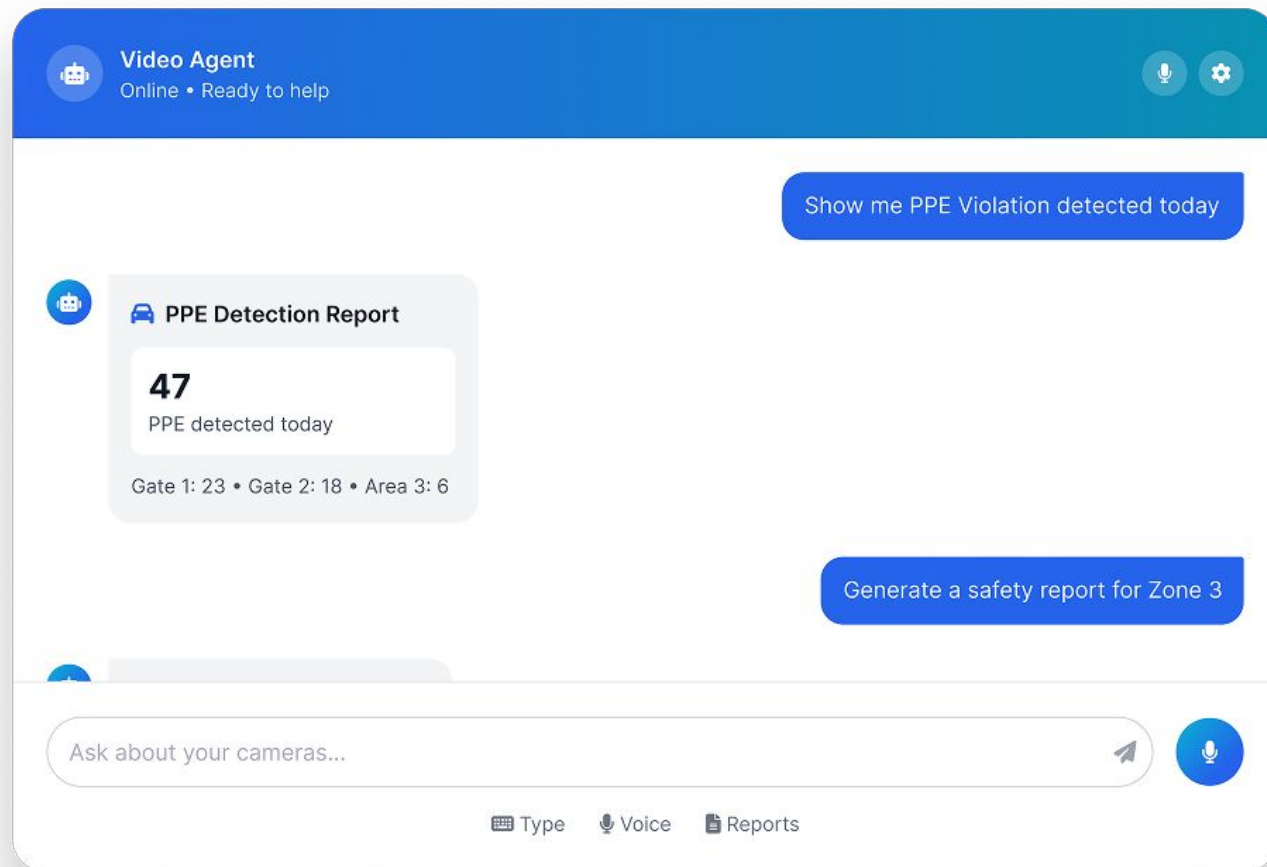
Video Agent
Online • Ready to help

Show me PPE Violation detected today

PPE Detection Report

47
PPE detected today

Gate 1: 23 • Gate 2: 18 • Area 3: 6

Generate a safety report for Zone 3

Ask about your cameras...

Type Voice Reports